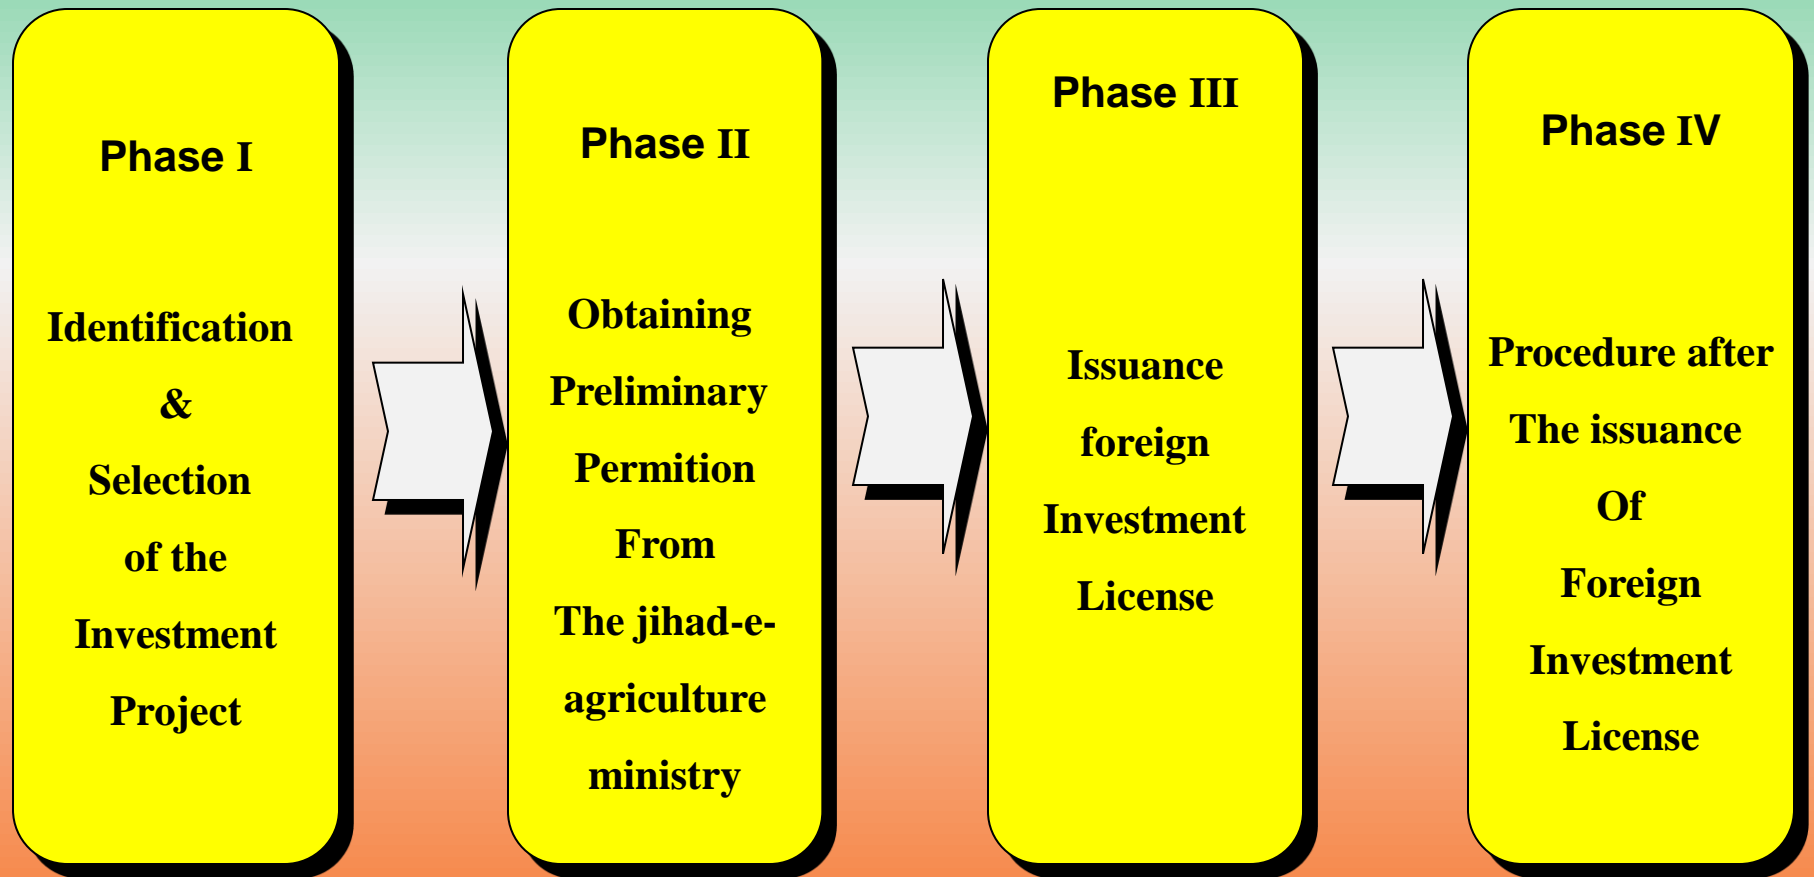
Phase I

Identification & Selection of the Investment Project

Phase II

Obtaining Preliminary Permition From The jihad-e-agriculture ministry

Phase III

Issuance foreign Investment License

Phase IV

Procedure after The issuance Of Foreign Investment License